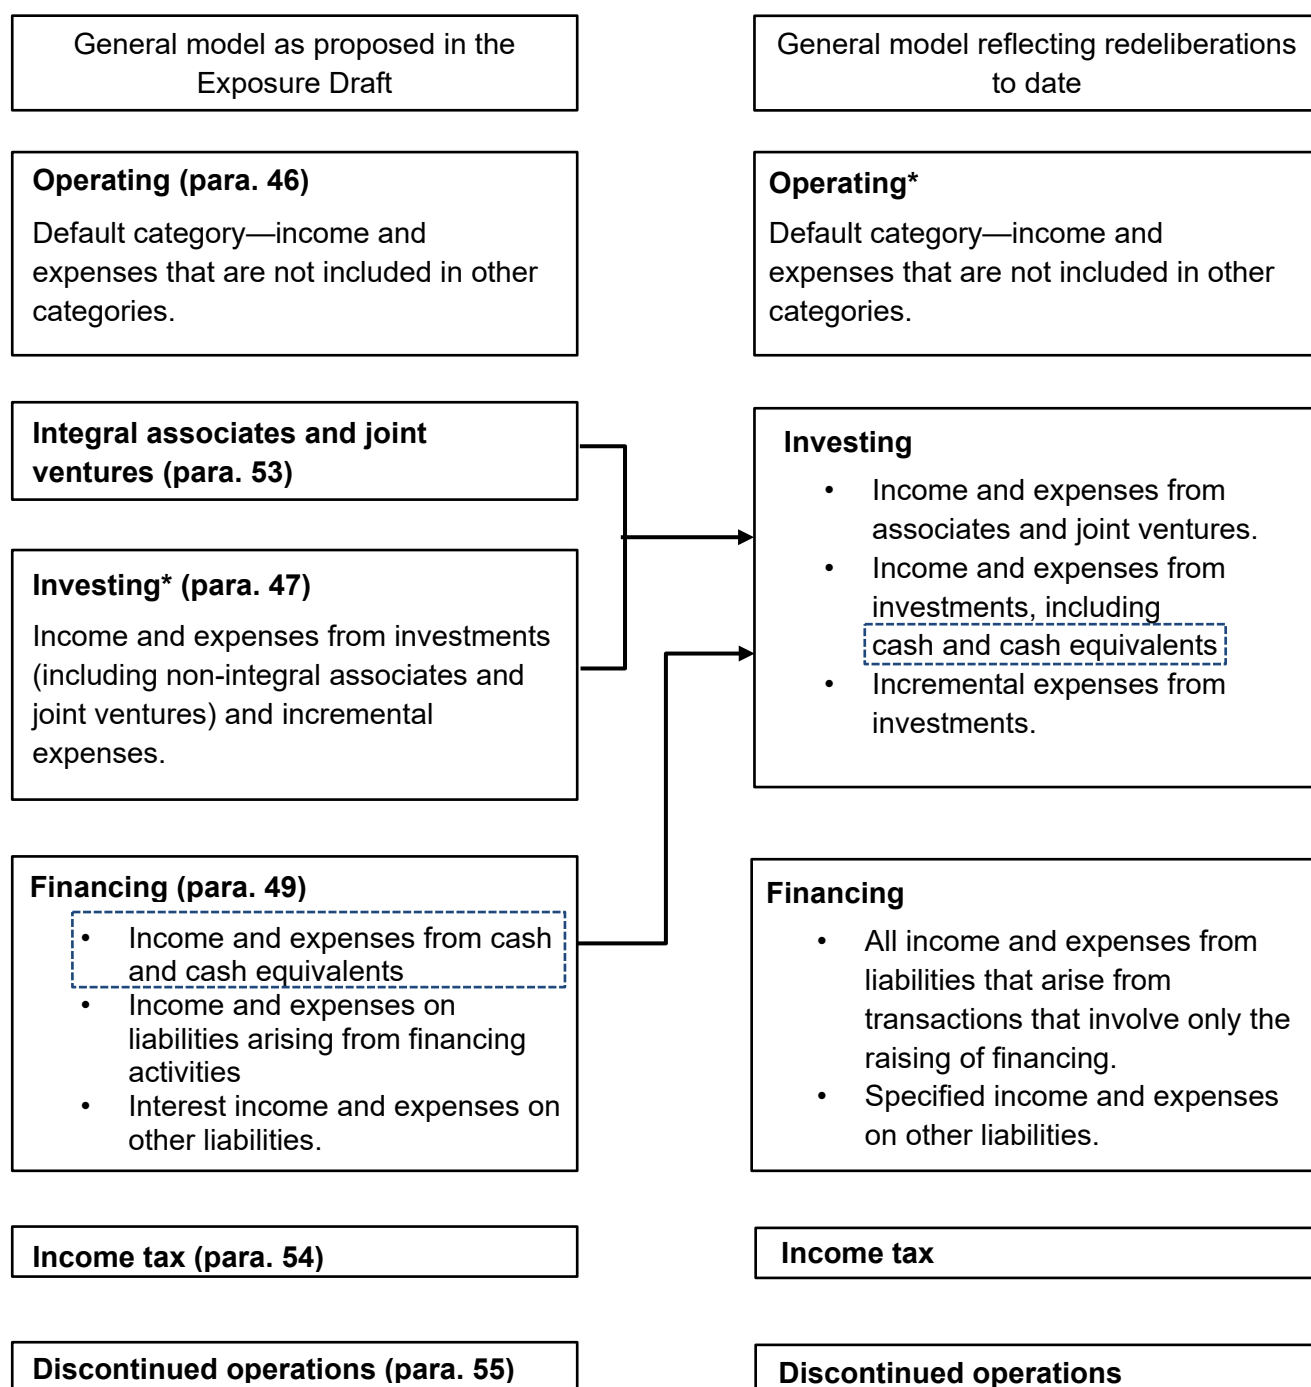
General model as proposed in the Exposure Draft

General model reflecting redeliberations to date

**Operating (para. 46)**

Default category—income and expenses that are not included in other categories.

**Operating***

Default category—income and expenses that are not included in other categories.

**Integral associates and joint ventures (para. 53)**

**Investing* (para. 47)**

Income and expenses from investments (including non-integral associates and joint ventures) and incremental expenses.

**Investing**

- Income and expenses from associates and joint ventures.
- Income and expenses from investments, including cash and cash equivalents
- Incremental expenses from investments.

**Financing (para. 49)**

- Income and expenses from cash and cash equivalents
- Income and expenses on liabilities arising from financing activities
- Interest income and expenses on other liabilities.

**Financing**

- All income and expenses from liabilities that arise from transactions that involve only the raising of financing.
- Specified income and expenses on other liabilities.

**Income tax (para. 54)**

**Income tax**

**Discontinued operations (para. 55)**

**Discontinued operations**